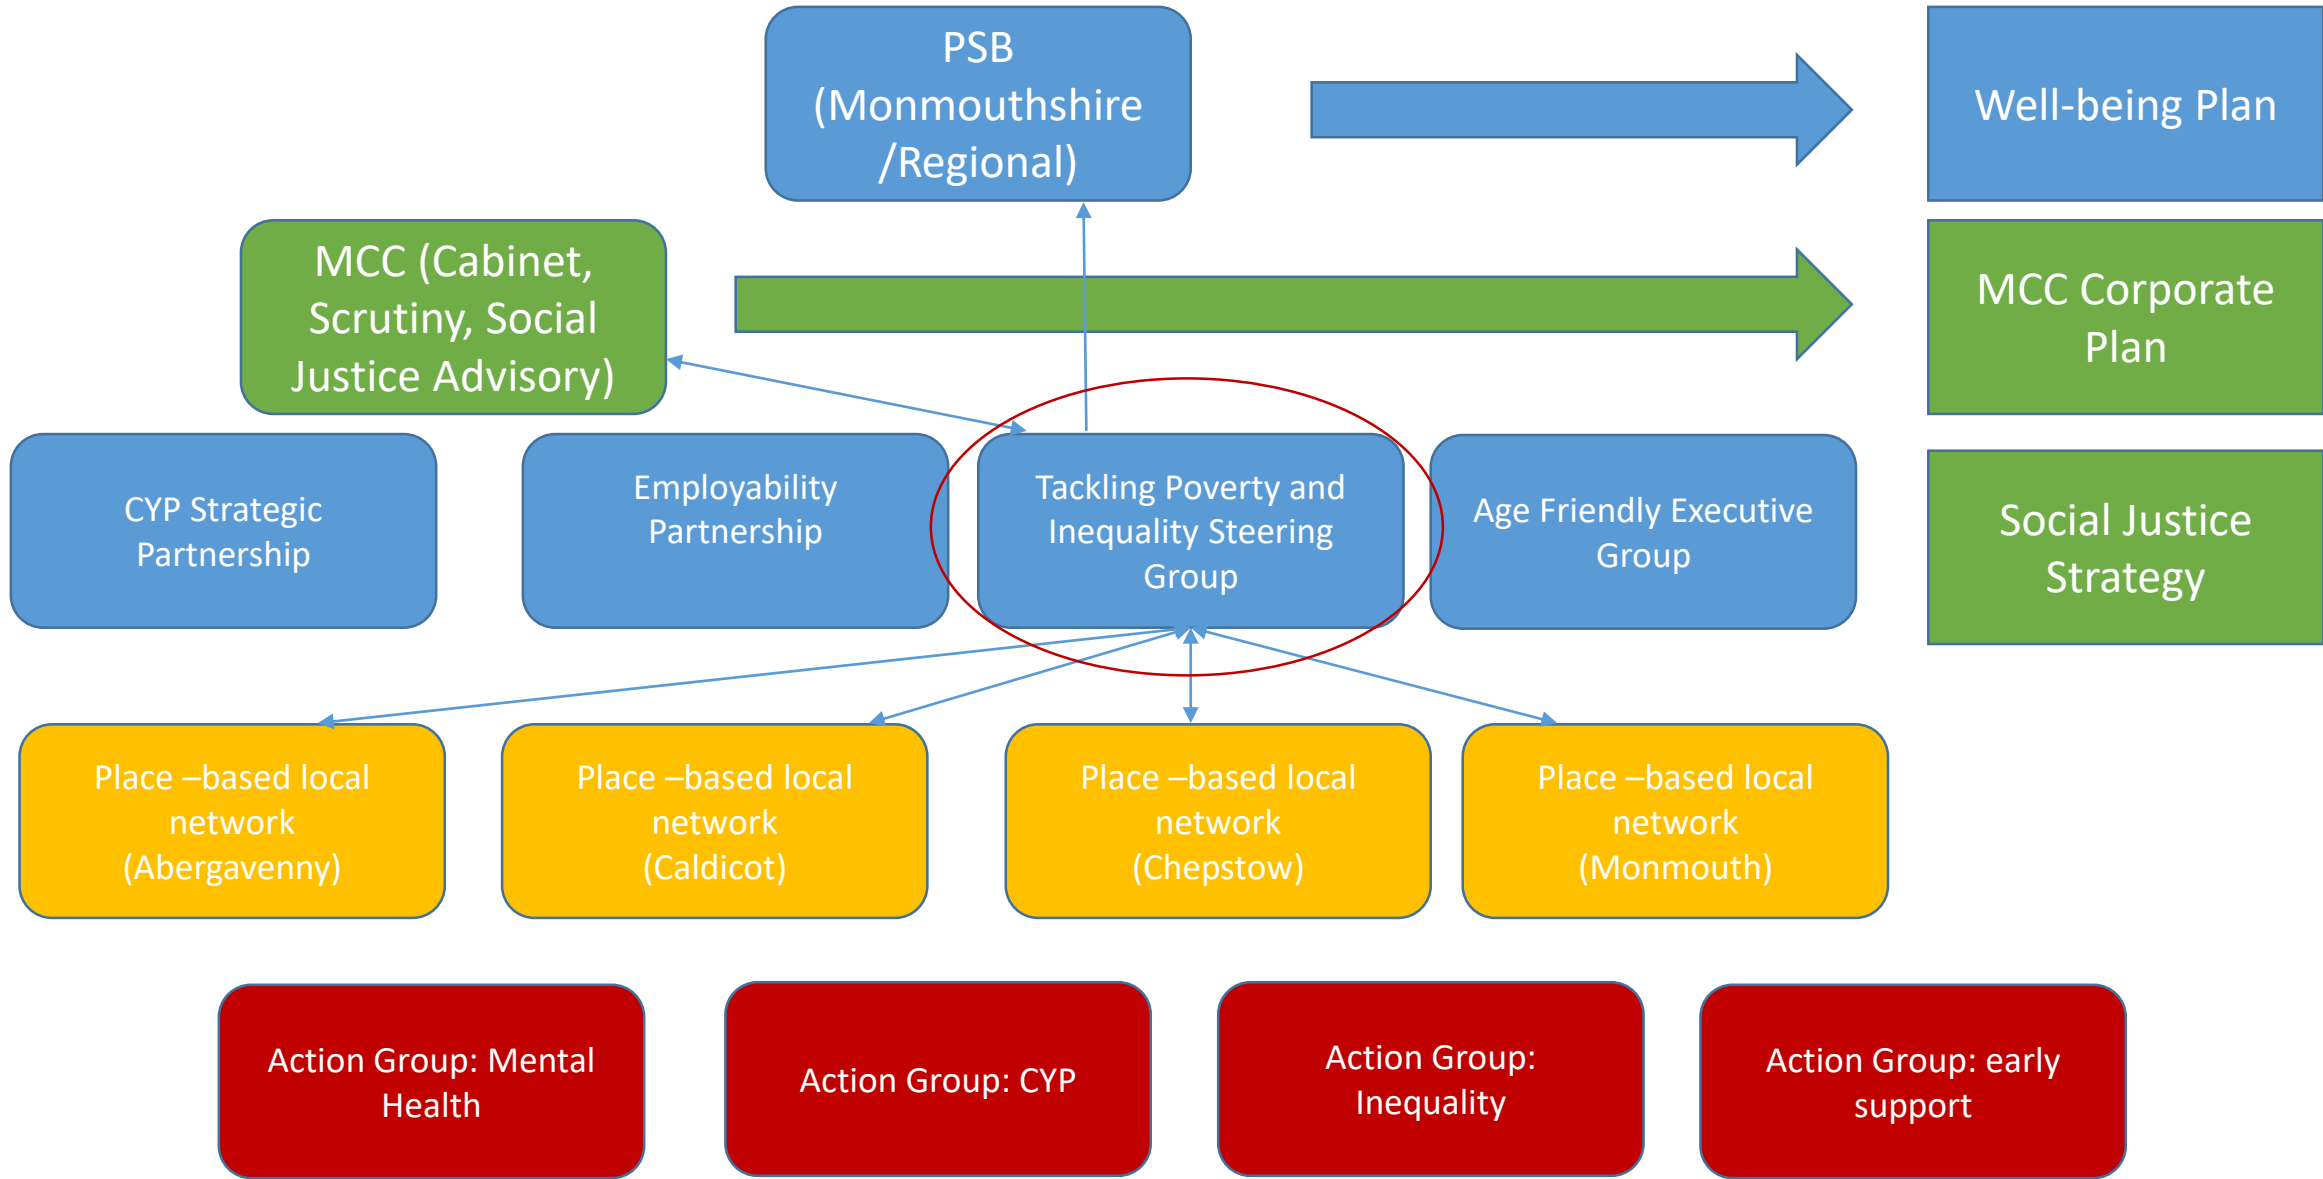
PSB (Monmouthshire /Regional)

Well-being Plan

MCC (Cabinet, Scrutiny, Social Justice Advisory)

MCC Corporate Plan

CYP Strategic Partnership

Employability Partnership

Tackling Poverty and Inequality Steering Group

Age Friendly Executive Group

Social Justice Strategy

Place –based local network (Abergavenny)

Place –based local network (Caldicot)

Place –based local network (Chepstow)

Place –based local network (Monmouth)

Action Group: Mental Health

Action Group: CYP

Action Group: Inequality

Action Group: early support